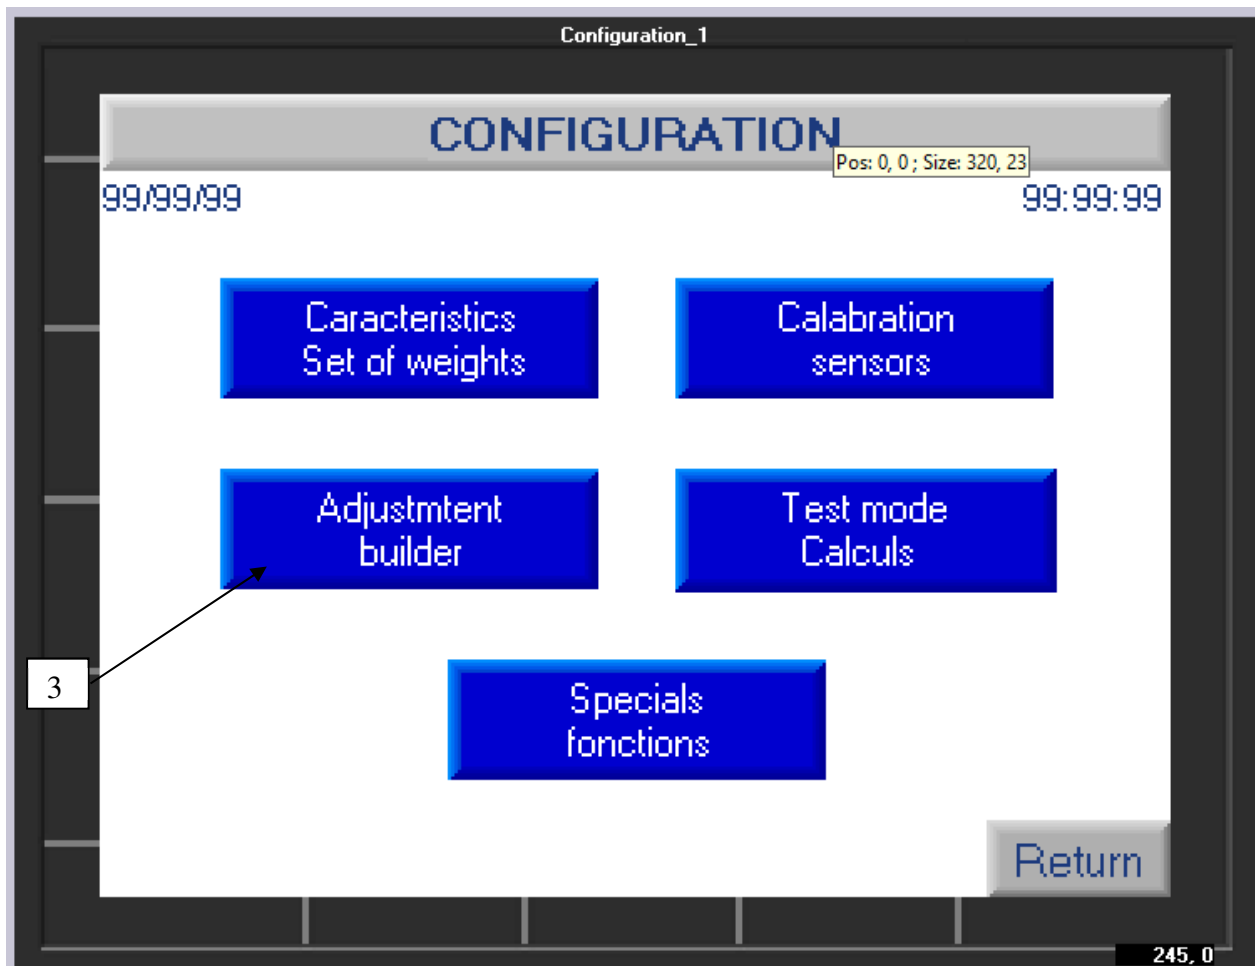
Configuration_1

CONFIGURATION

Pos: 0, 0 ; Size: 320, 23

99/99/99

99:99:99

Caracteristics
Set of weights

Calabration
sensors

Adjustmtent
builder

Test mode
Calculs

3

Specials
fonctions

Return

245, 0